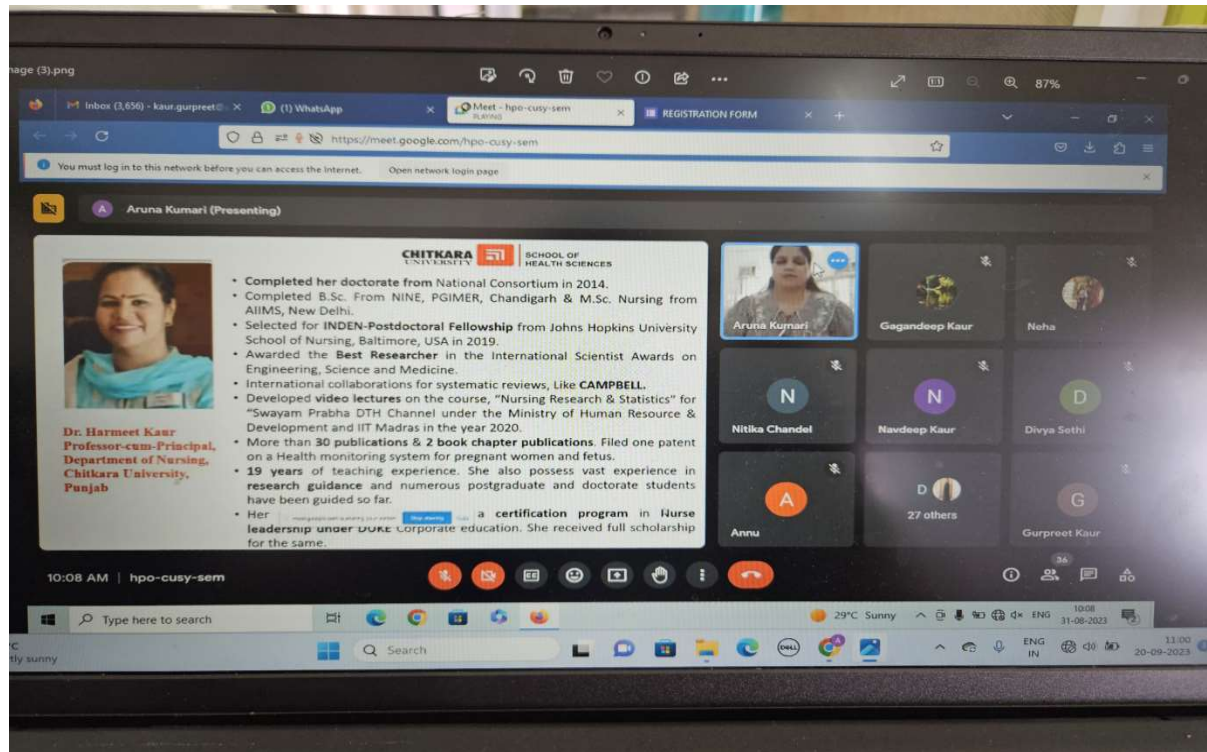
age (3).png

87%

Inbox (3,656) - kaur.gurpreet@ ×

(1) WhatsApp ×

Meet - hpo-cusy-sem PLAYING ×

REGISTRATION FORM ×

https://meet.google.com/hpo-cusy-sem

You must log in to this network before you can access the internet.

Open network login page

A Aruna Kumari (Presenting)

CHITKARA UNIVERSITY | SCHOOL OF HEALTH SCIENCES

• Completed her doctorate from National Consortium in 2014.
• Completed B.Sc. From NINE, PGIMER, Chandigarh & M.Sc. Nursing from AIIMS, New Delhi.
• Selected for INDEN-Postdoctoral Fellowship from Johns Hopkins University School of Nursing, Baltimore, USA in 2019.
• Awarded the Best Researcher in the International Scientist Awards on Engineering, Science and Medicine.
• International collaborations for systematic reviews, Like CAMPBELL.
• Developed video lectures on the course, "Nursing Research & Statistics" for "Swayam Prabha DTH Channel under the Ministry of Human Resource & Development and IIT Madras in the year 2020.
• More than 30 publications & 2 book chapter publications. Filed one patent on a Health monitoring system for pregnant women and fetus.
• 19 years of teaching experience. She also possess vast experience in research guidance and numerous postgraduate and doctorate students have been guided so far.
• Her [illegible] Stop sharing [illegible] a certification program in Nurse leadership under DUKE Corporate education. She received full scholarship for the same.

Dr. Harmeet Kaur
Professor-cum-Principal,
Department of Nursing,
Chitkara University,
Punjab

Aruna Kumari

Gagandeep Kaur

Neha

N
Nitika Chandel

N
Navdeep Kaur

D
Divya Sethi

A
Annu

D
27 others

G
Gurpreet Kaur

10:08 AM | hpo-cusy-sem

36

Type here to search

29°C Sunny

ENG

10:08
31-08-2023

C
tly sunny

Search

ENG
IN

11:00
20-09-2023